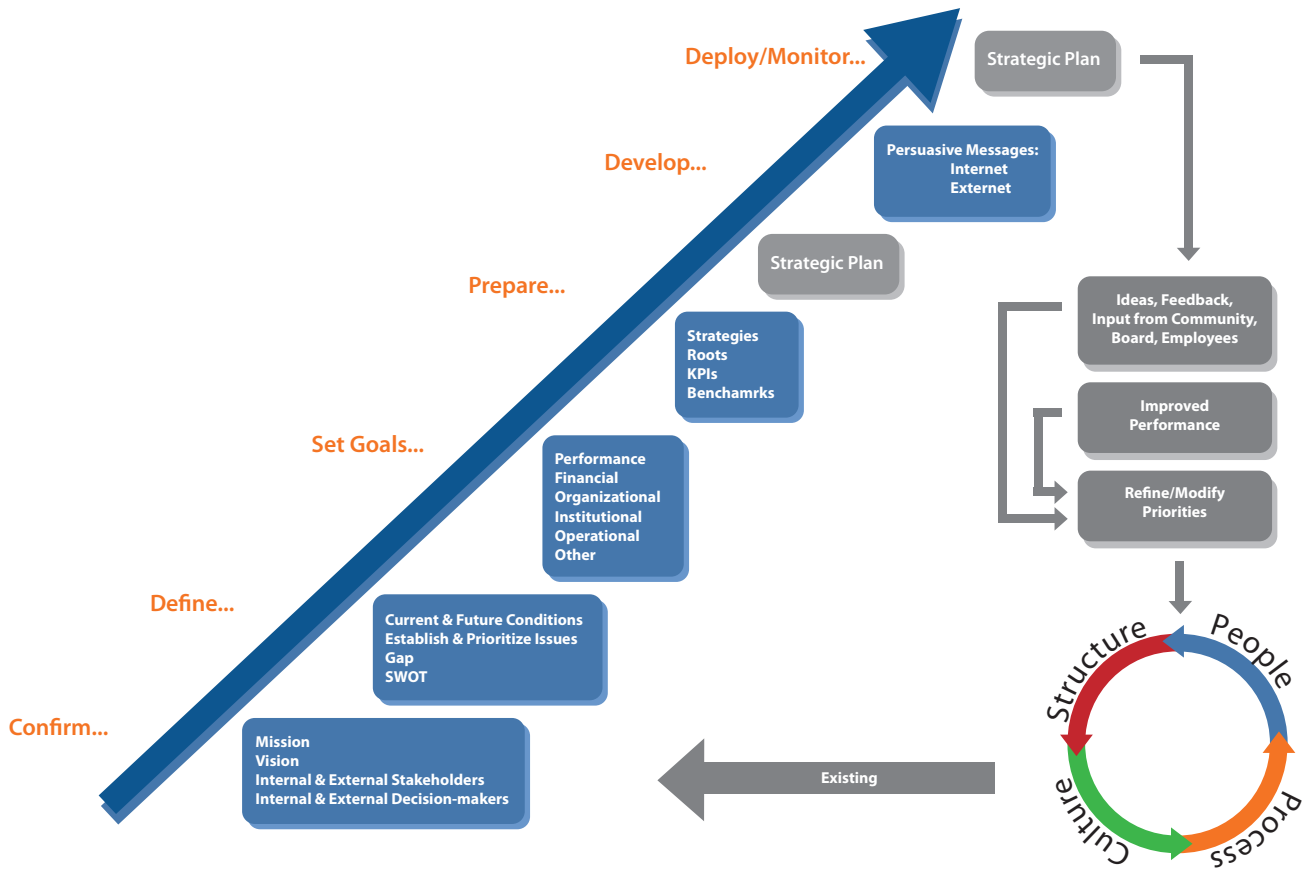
Deploy/Monitor...

Strategic Plan

Persuasive Messages:
Internet
Externet

Develop...

Strategic Plan

Prepare...

Strategies
Roots
KPIs
Benchamrks

Ideas, Feedback, Input from Community, Board, Employees

Improved Performance

Refine/Modify Priorities

Set Goals...

Performance
Financial
Organizational
Institutional
Operational
Other

Define...

Current & Future Conditions
Establish & Prioritize Issues
Gap
SWOT

Confirm...

Mission
Vision
Internal & External Stakeholders
Internal & External Decision-makers

Existing

Structure
People
Process
Culture